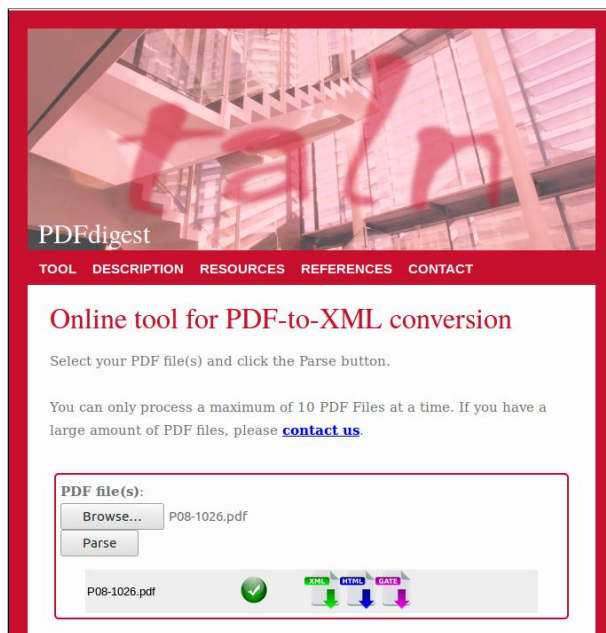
taln

PDFdigest

TOOL DESCRIPTION RESOURCES REFERENCES CONTACT

Online tool for PDF-to-XML conversion

Select your PDF file(s) and click the Parse button.

You can only process a maximum of 10 PDF Files at a time. If you have a large amount of PDF files, please **contact us**.

PDF file(s):

Browse... P08-1026.pdf

Parse

P08-1026.pdf XML HTML GATE